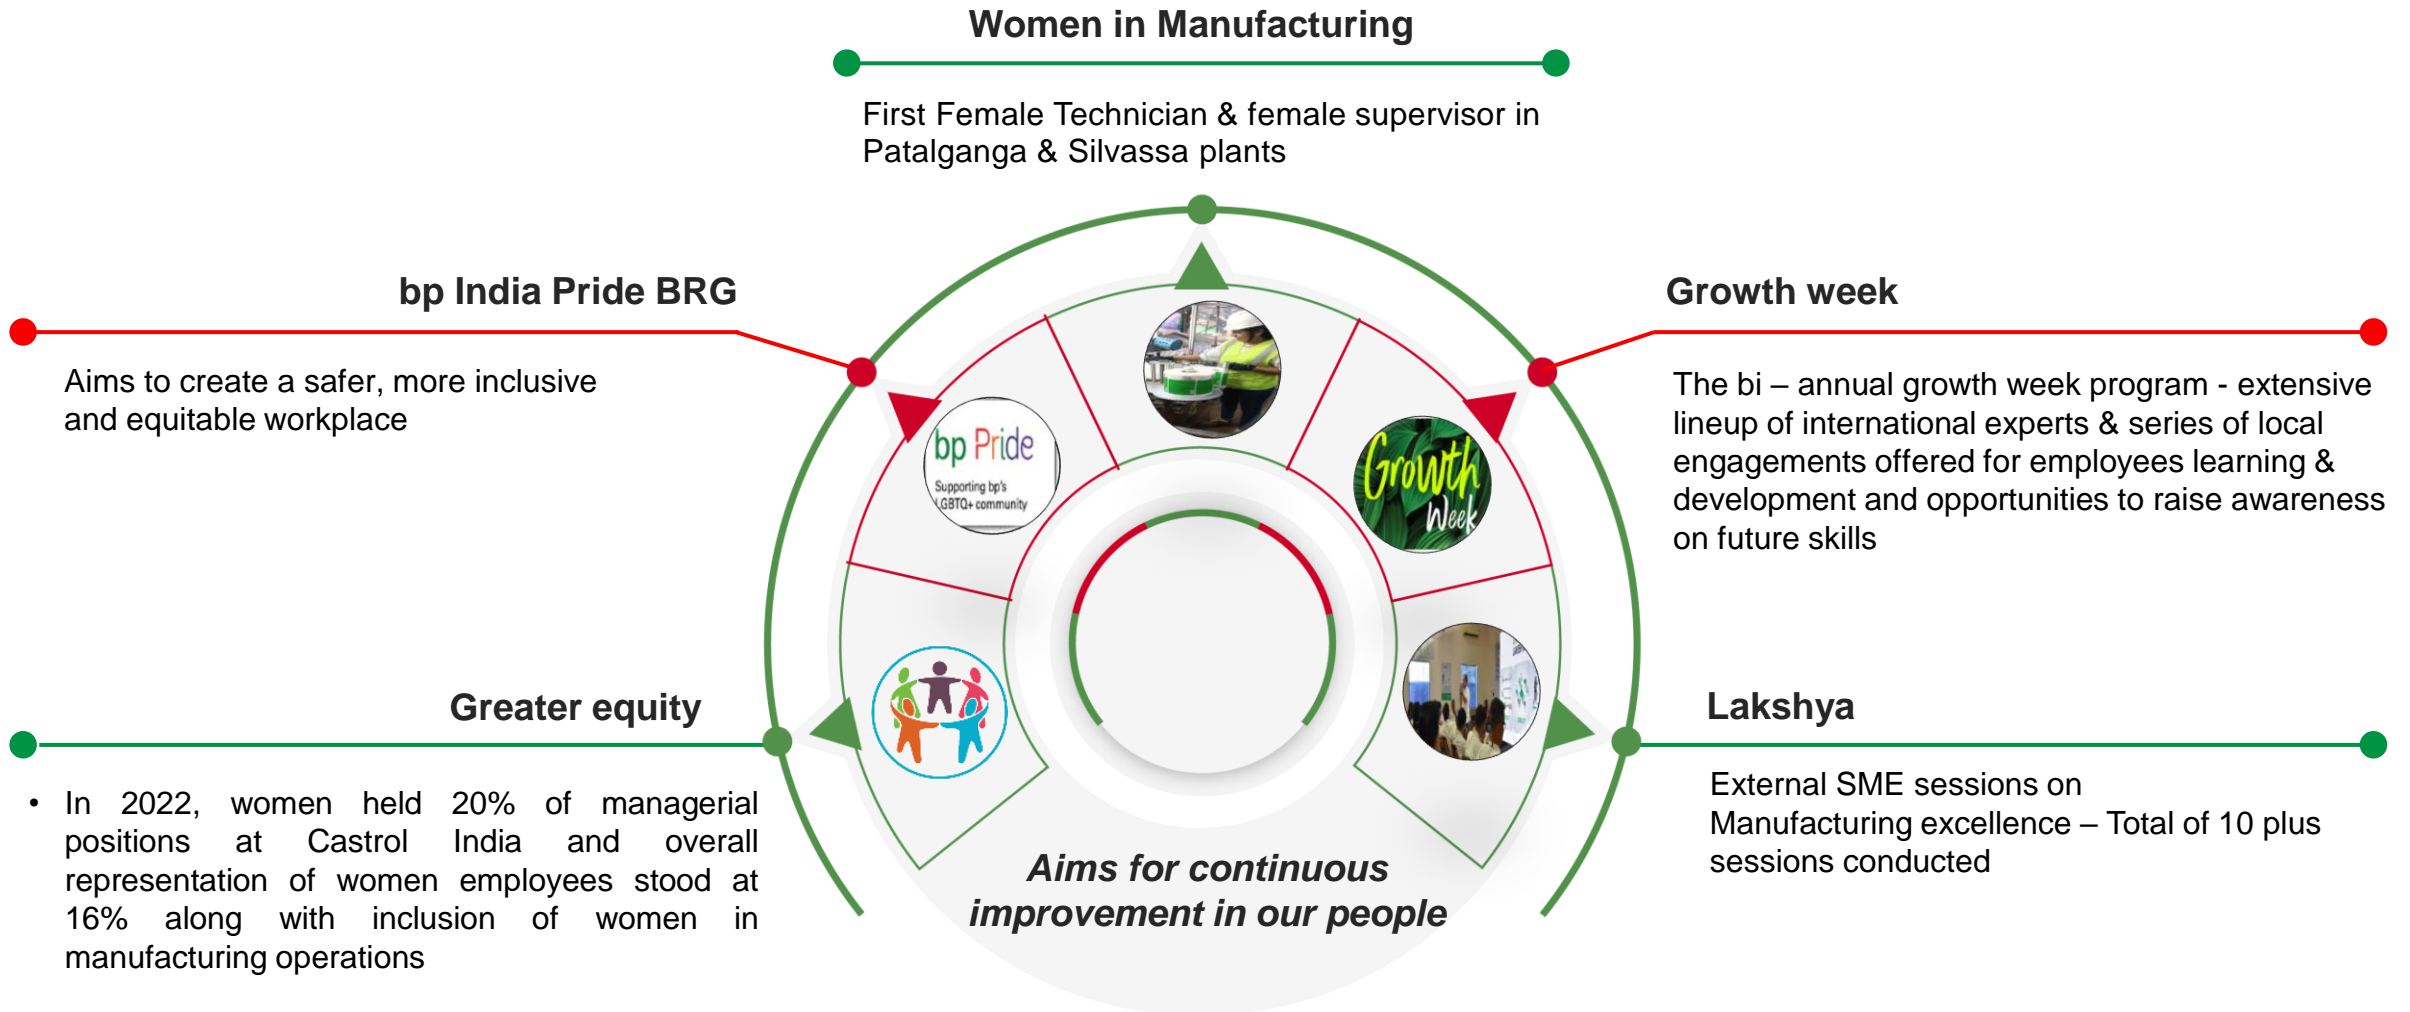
Women in Manufacturing

First Female Technician & female supervisor in Patalganga & Silvassa plants

bp India Pride BRG

Aims to create a safer, more inclusive and equitable workplace

Growth week

The bi – annual growth week program - extensive lineup of international experts & series of local engagements offered for employees learning & development and opportunities to raise awareness on future skills

bp Pride
Supporting bp's LGBTQ+ community

Growth Week

Greater equity

• In 2022, women held 20% of managerial positions at Castrol India and overall representation of women employees stood at 16% along with inclusion of women in manufacturing operations

Lakshya

External SME sessions on Manufacturing excellence – Total of 10 plus sessions conducted

Aims for continuous improvement in our people